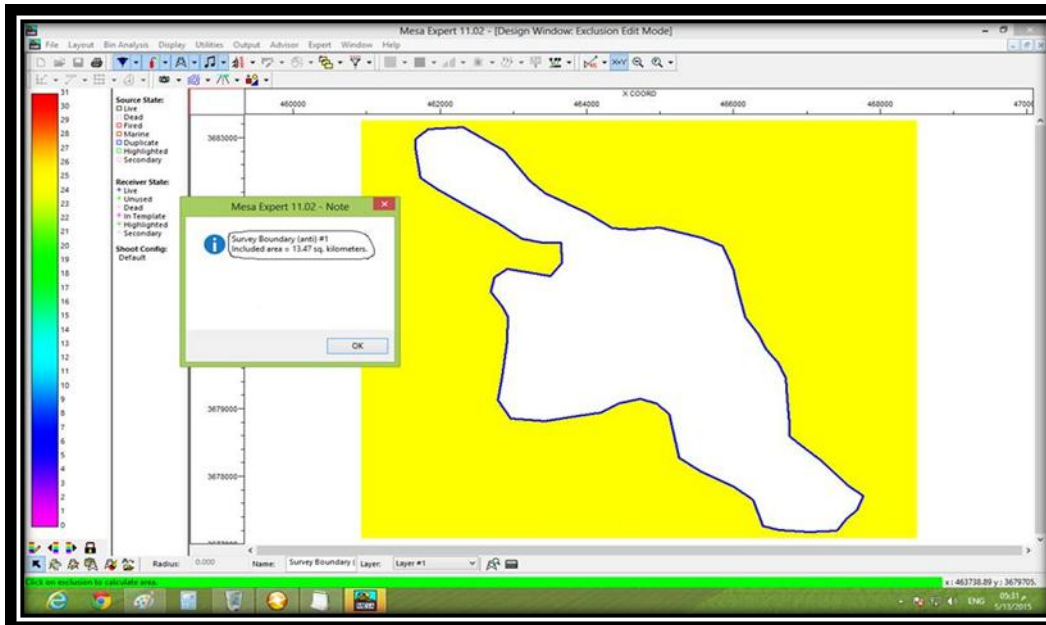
Mesa Expert 11.02 - [Design Window: Exclusion Edit Mode]

File Layout Bin Analysis Display Utilities Output Advisor Expert Window Help

31
30
29
28
27
26
25
24
23
22
21
20
19
18
17
16
15
14
13
12
11
10
9
8
7
6
5
4
3
2
1
0

Source State:
Live
Dead
Fired
Marine
Duplicate
Highlighted
Secondary

Receiver State:
Live
Unused
Dead
In Template
Highlighted
Secondary

Shoot Config:
Default

X COORD
460000
462000
464000
466000
468000
4700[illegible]

3683000
3679000
3678000

Mesa Expert 11.02 - Note

Survey Boundary (anti) #1
Included area = 13.47 sq. kilometers.

OK

Radius: 0.000 Name: Survey Boundary ( Layer: Layer #1

Click on exclusion to calculate area.

x : 463738.89 y : 3679705.

ENG 05:31 5/13/2015